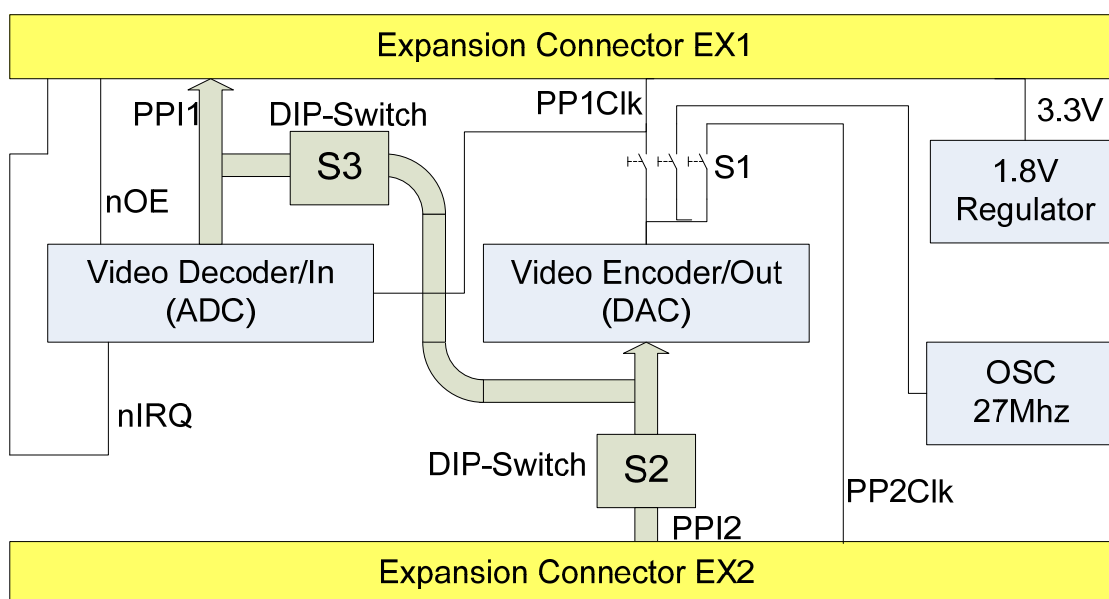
Expansion Connector EX1

PPI1

DIP-Switch

S3

PP1Clk

3.3V

S1

1.8V Regulator

nOE

Video Decoder/In (ADC)

Video Encoder/Out (DAC)

OSC 27Mhz

nIRQ

DIP-Switch

S2

PP2Clk

PPI2

Expansion Connector EX2